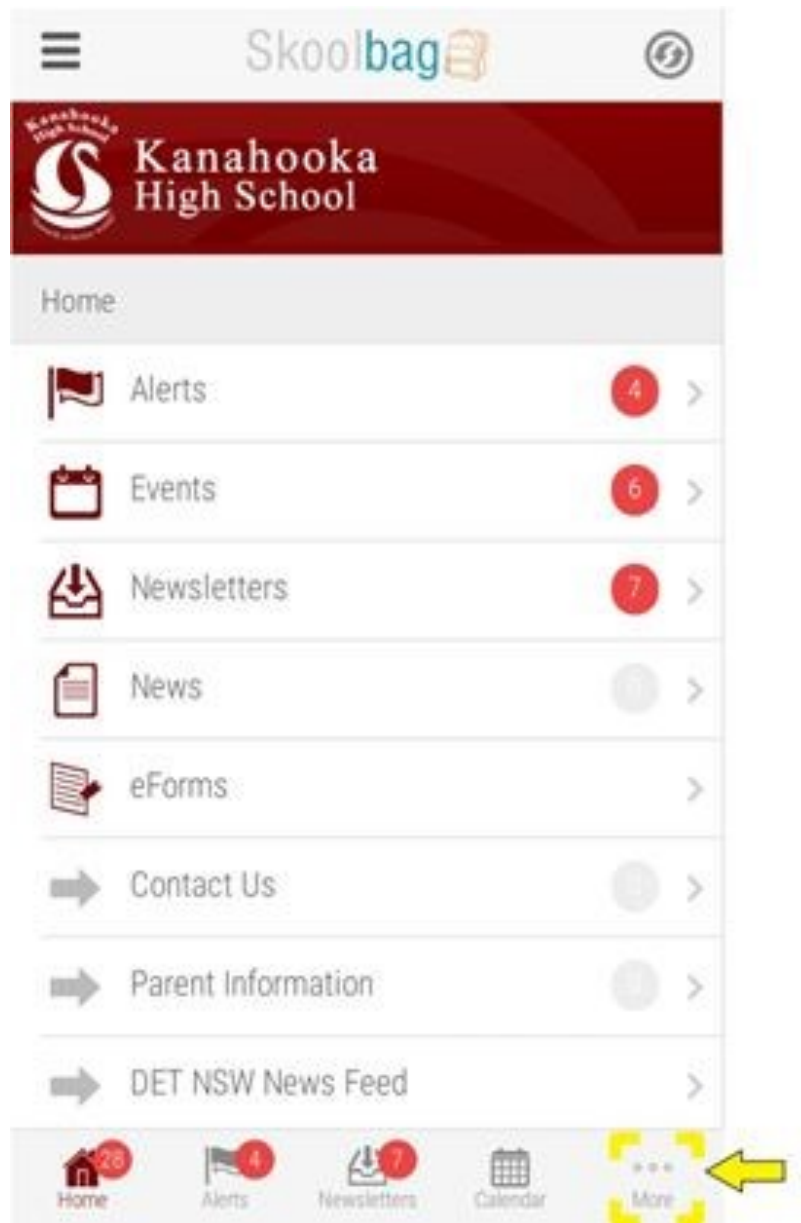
Skoolbag

Kanahooka High School
Kanahooka High School

Home

Alerts 4 >

Events 6 >

Newsletters 7 >

News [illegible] >

eForms >

Contact Us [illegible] >

Parent Information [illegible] >

DET NSW News Feed >

28 Home
4 Alerts
7 Newsletters
Calendar
More